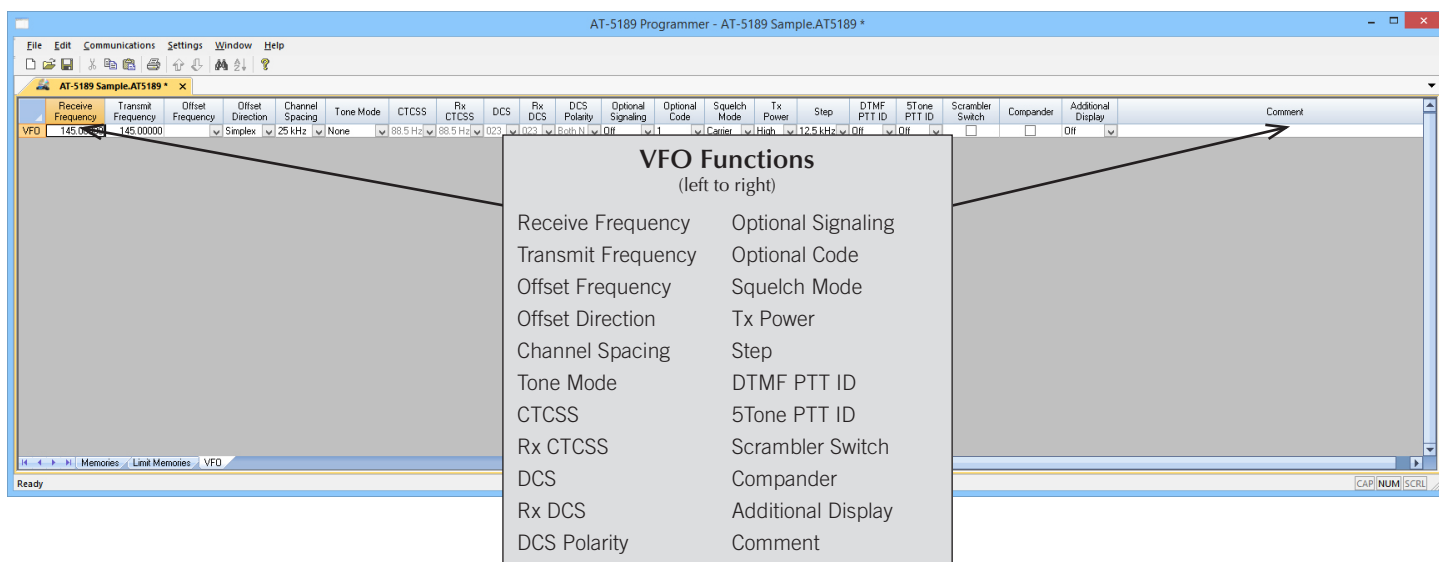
AT-5189 Programmer - AT-5189 Sample.AT5189 *

File Edit Communications Settings Window Help

AT-5189 Sample.AT5189 * ×

| | Receive Frequency | Transmit Frequency | Offset Frequency | Offset Direction | Channel Spacing | Tone Mode | CTCSS | Rx CTCSS | DCS | Rx DCS | DCS Polarity | Optional Signaling | Optional Code | Squelch Mode | Tx Power | Step | DTMF PTT ID | 5Tone PTT ID | Scrambler Switch | Compander | Additional Display | Comment |
|---|---|---|---|---|---|---|---|---|---|---|---|---|---|---|---|---|---|---|---|---|---|---|
| VFO | 145.00000 | 145.00000 | | Simplex | 25 kHz | None | 88.5 Hz | 88.5 Hz | 023 | 023 | Both N | Off | 1 | Carrier | High | 12.5 kHz | Off | Off | | | Off | |

VFO Functions
(left to right)

Receive Frequency
Transmit Frequency
Offset Frequency
Offset Direction
Channel Spacing
Tone Mode
CTCSS
Rx CTCSS
DCS
Rx DCS
DCS Polarity

Optional Signaling
Optional Code
Squelch Mode
Tx Power
Step
DTMF PTT ID
5Tone PTT ID
Scrambler Switch
Compander
Additional Display
Comment

Memories Limit Memories VFO

Ready

CAP NUM SCRL